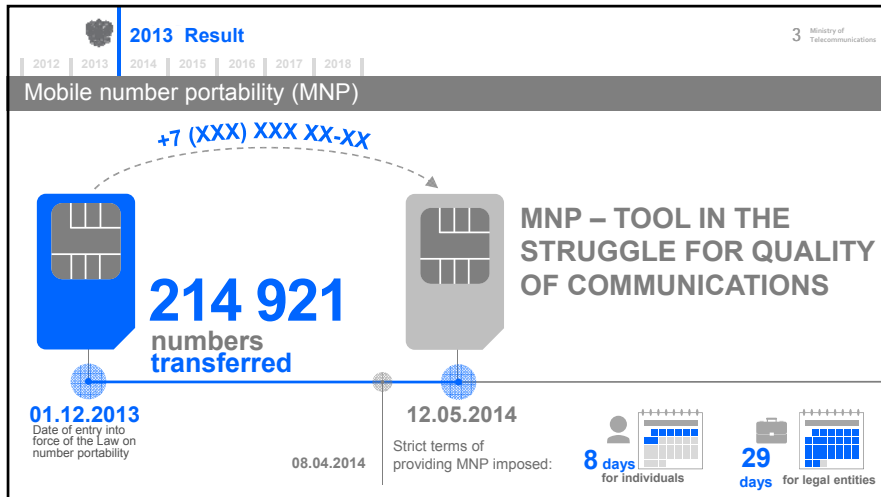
2013 Result

2012 | 2013 | 2014 | 2015 | 2016 | 2017 | 2018

3 Ministry of Telecommunications

Mobile number portability (MNP)

+7 (XXX) XXX XX-XX

MNP – TOOL IN THE STRUGGLE FOR QUALITY OF COMMUNICATIONS

214 921 numbers transferred

01.12.2013
Date of entry into force of the Law on number portability

08.04.2014

12.05.2014
Strict terms of providing MNP imposed:

8 days for individuals

29 days for legal entities